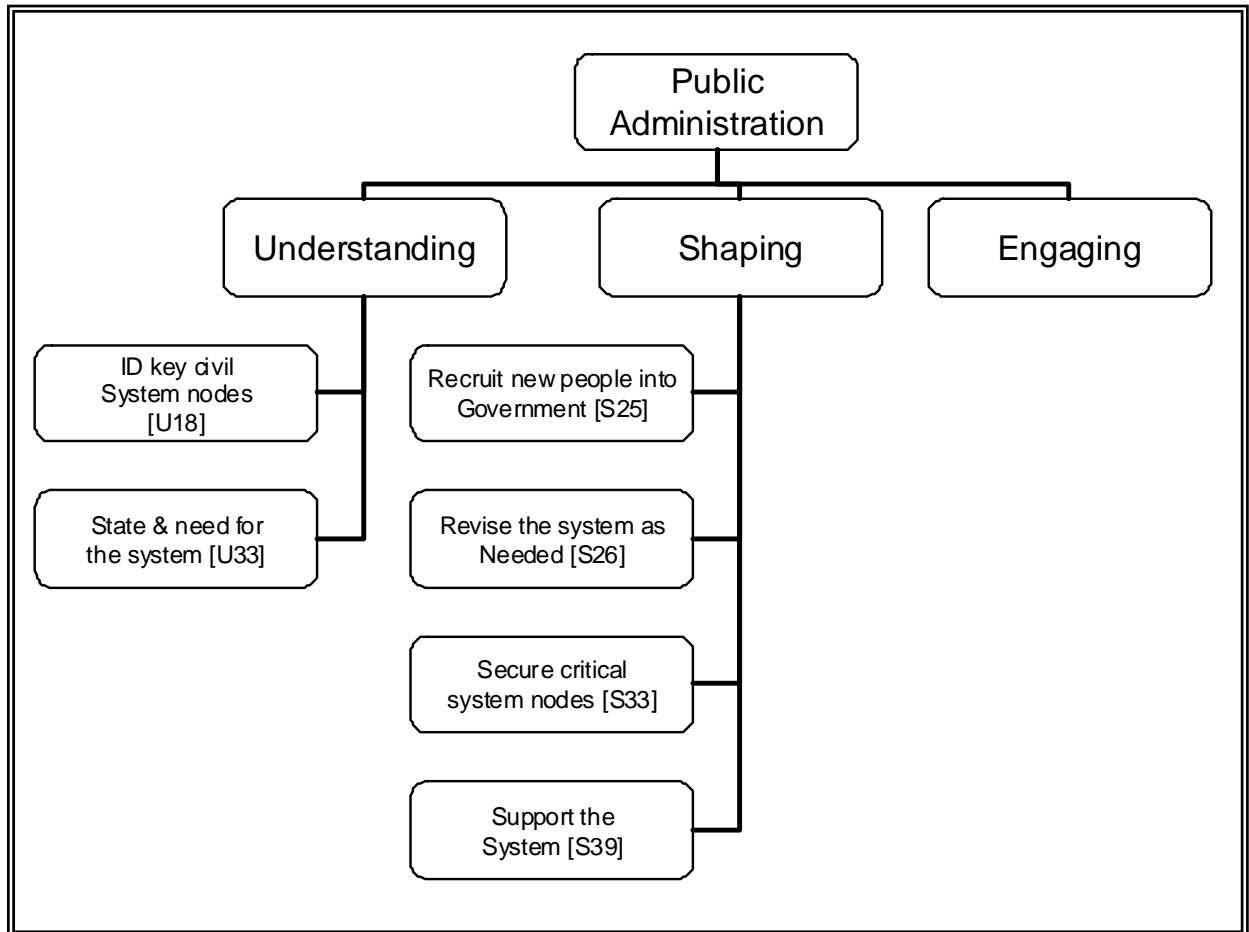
Public Administration

Understanding

Shaping

Engaging

ID key civil System nodes [U18]

State & need for the system [U33]

Recruit new people into Government [S25]

Revise the system as Needed [S26]

Secure critical system nodes [S33]

Support the System [S39]